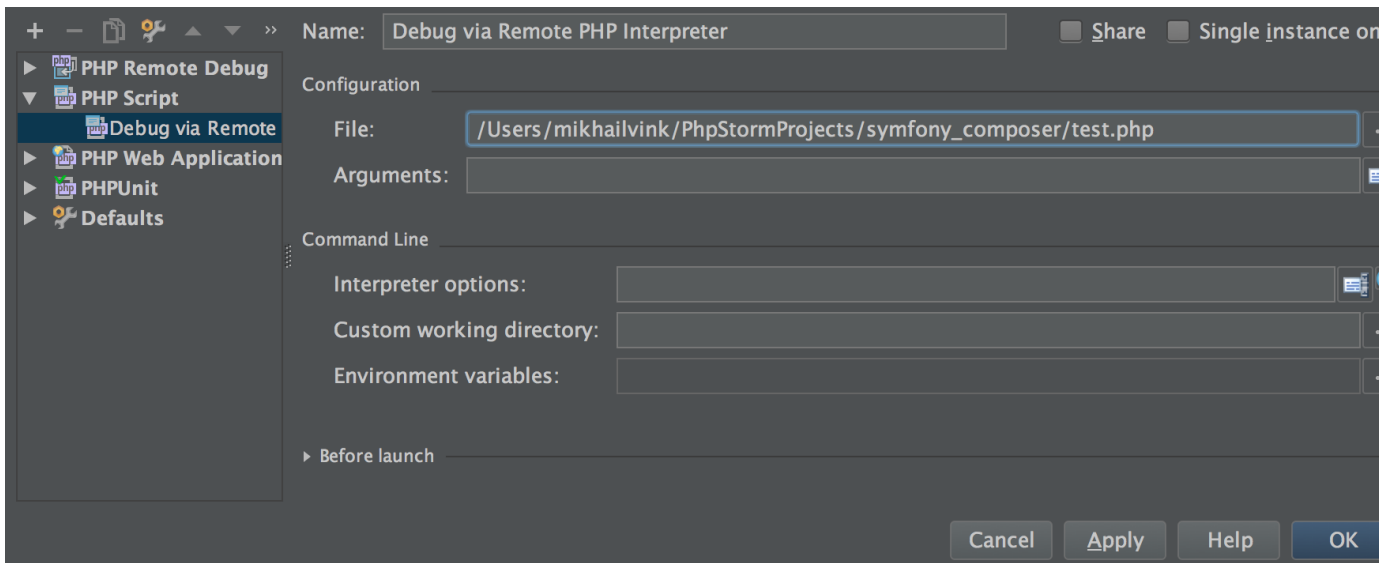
+ − »

PHP Remote Debug
PHP Script
Debug via Remote
PHP Web Application
PHPUnit
Defaults

Name: Debug via Remote PHP Interpreter

Share Single instance on

Configuration

File: /Users/mikhailvink/PhpStormProjects/symfony_composer/test.php

Arguments:

Command Line

Interpreter options:

Custom working directory:

Environment variables:

Before launch

Cancel Apply Help OK